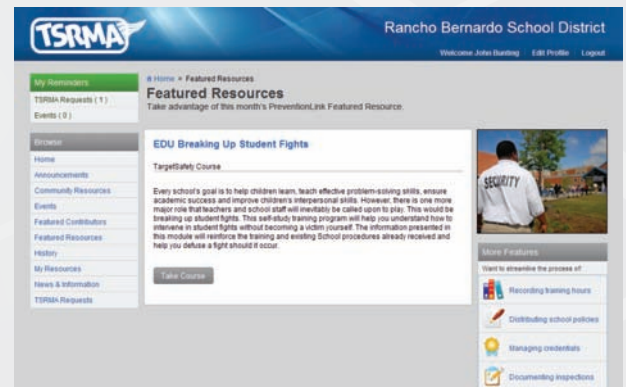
TSRMA

Rancho Bernardo School District

Welcome John Bunting Edit Profile Logout

My Reminders
TSRMA Requests ( 1 )
Events ( 0 )

Browse
Home
Announcements
Community Resources
Events
Featured Contributors
Featured Resources
History
My Resources
News & Information
TSRMA Requests

Home » Featured Resources

Featured Resources
Take advantage of this month's PreventionLink Featured Resource.

EDU Breaking Up Student Fights

TargetSafety Course

Every school's goal is to help children learn, teach effective problem-solving skills, ensure academic success and improve children's interpersonal skills. However, there is one more major role that teachers and school staff will inevitably be called upon to play. This would be breaking up student fights. This self-study training program will help you understand how to intervene in student fights without becoming a victim yourself. The information presented in this module will reinforce the training and existing School procedures already received and help you defuse a fight should it occur.

Take Course

SECURITY

More Features
Want to streamline the process of:
Recording training hours
Distributing school policies
Managing credentials
Documenting inspections